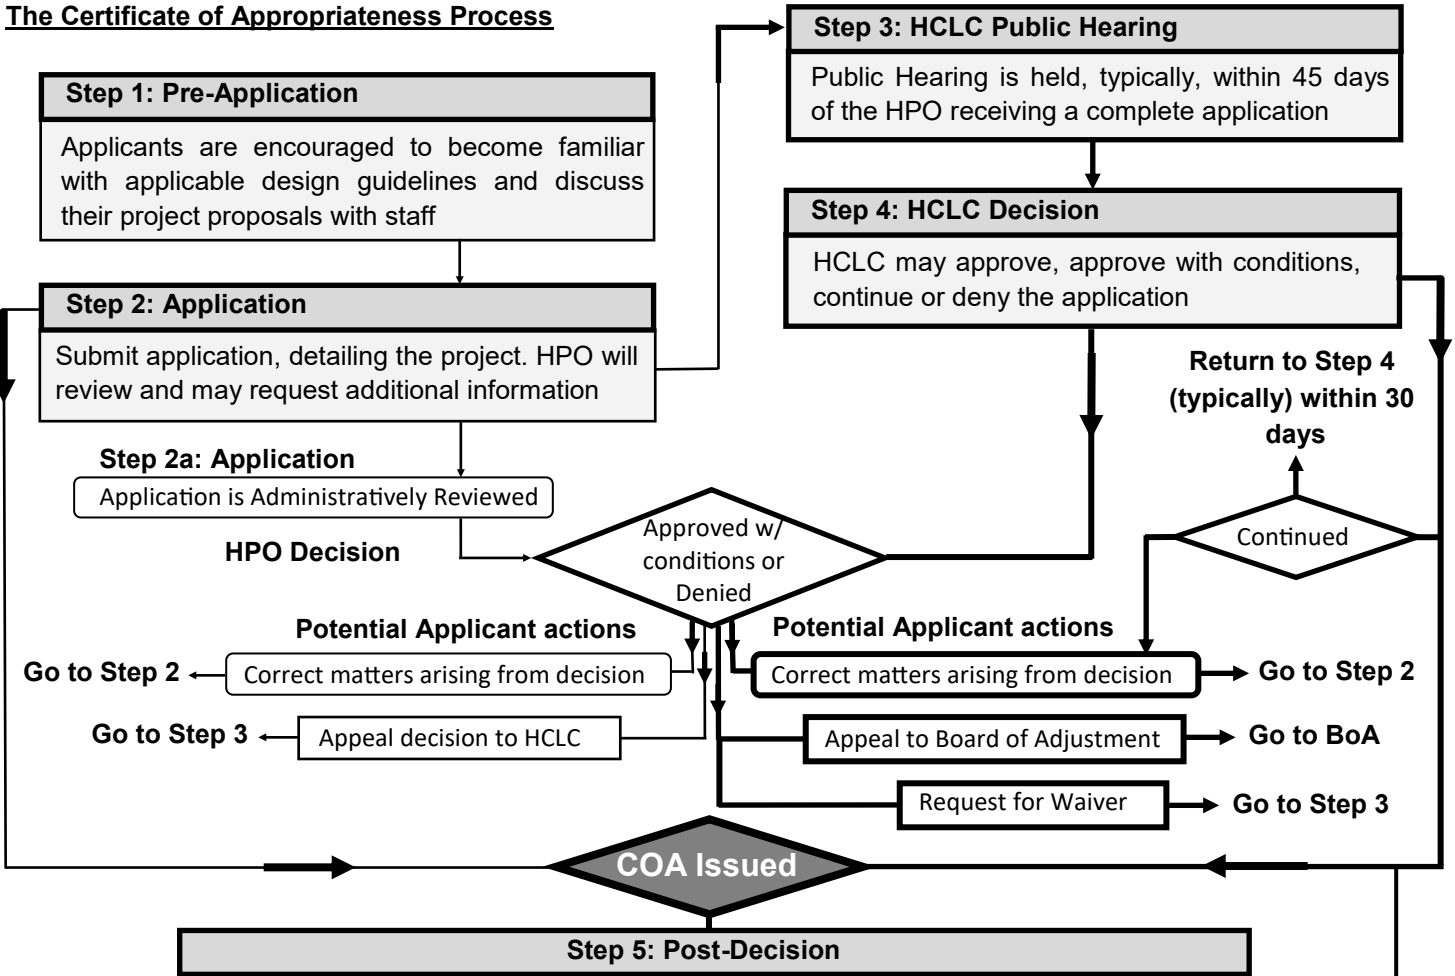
The Certificate of Appropriateness Process

Step 1: Pre-Application

Applicants are encouraged to become familiar with applicable design guidelines and discuss their project proposals with staff

Step 2: Application

Submit application, detailing the project. HPO will review and may request additional information

Step 2a: Application

Application is Administratively Reviewed

HPO Decision

Step 3: HCLC Public Hearing

Public Hearing is held, typically, within 45 days of the HPO receiving a complete application

Step 4: HCLC Decision

HCLC may approve, approve with conditions, continue or deny the application

Return to Step 4 (typically) within 30 days

Approved w/ conditions or Denied

Continued

Potential Applicant actions

Go to Step 2

Correct matters arising from decision

Go to Step 3

Appeal decision to HCLC

Potential Applicant actions

Correct matters arising from decision

Go to Step 2

Appeal to Board of Adjustment

Go to BoA

Request for Waiver

Go to Step 3

COA Issued

Step 5: Post-Decision